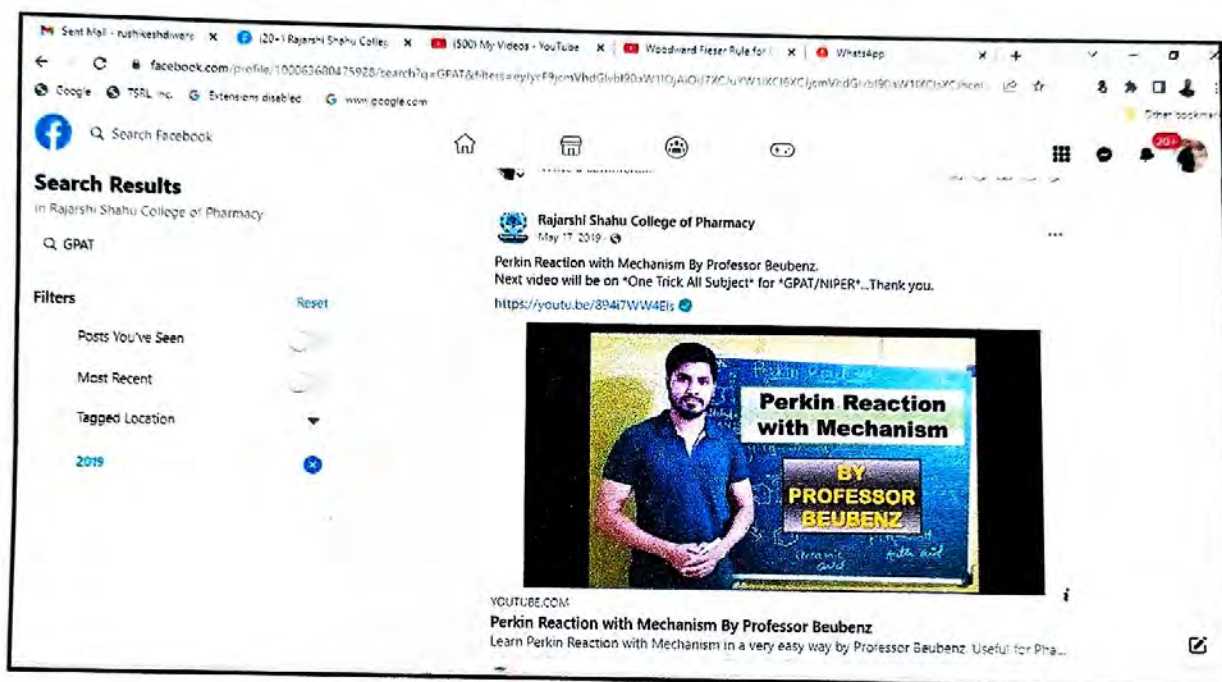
Sent Mail - rushikeshdiwan ×
(20+) Rajarshi Shahu Colleg ×
(500) My Videos - YouTube ×
Woodward Fieser Rule for ×
WhatsApp ×
+

facebook.com/profile/100063680475928/search?q=GPAT&filters=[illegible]

Google  TSRL Inc.  Extensions disabled  www.google.com

Other bookmarks

Search Facebook

20+

Search Results
in Rajarshi Shahu College of Pharmacy

GPAT

Filters
Reset

Posts You've Seen

Most Recent

Tagged Location

2019

Rajarshi Shahu College of Pharmacy
May 17, 2019 ·

Perkin Reaction with Mechanism By Professor Beubenz.
Next video will be on *One Trick All Subject* for *GPAT/NIPER*...Thank you.
https://youtu.be/894i7WW4Els

Perkin Reaction
Perkin Reaction with Mechanism
BY PROFESSOR BEUBENZ

YOUTUBE.COM
Perkin Reaction with Mechanism By Professor Beubenz
Learn Perkin Reaction with Mechanism in a very easy way by Professor Beubenz. Useful for Pha...